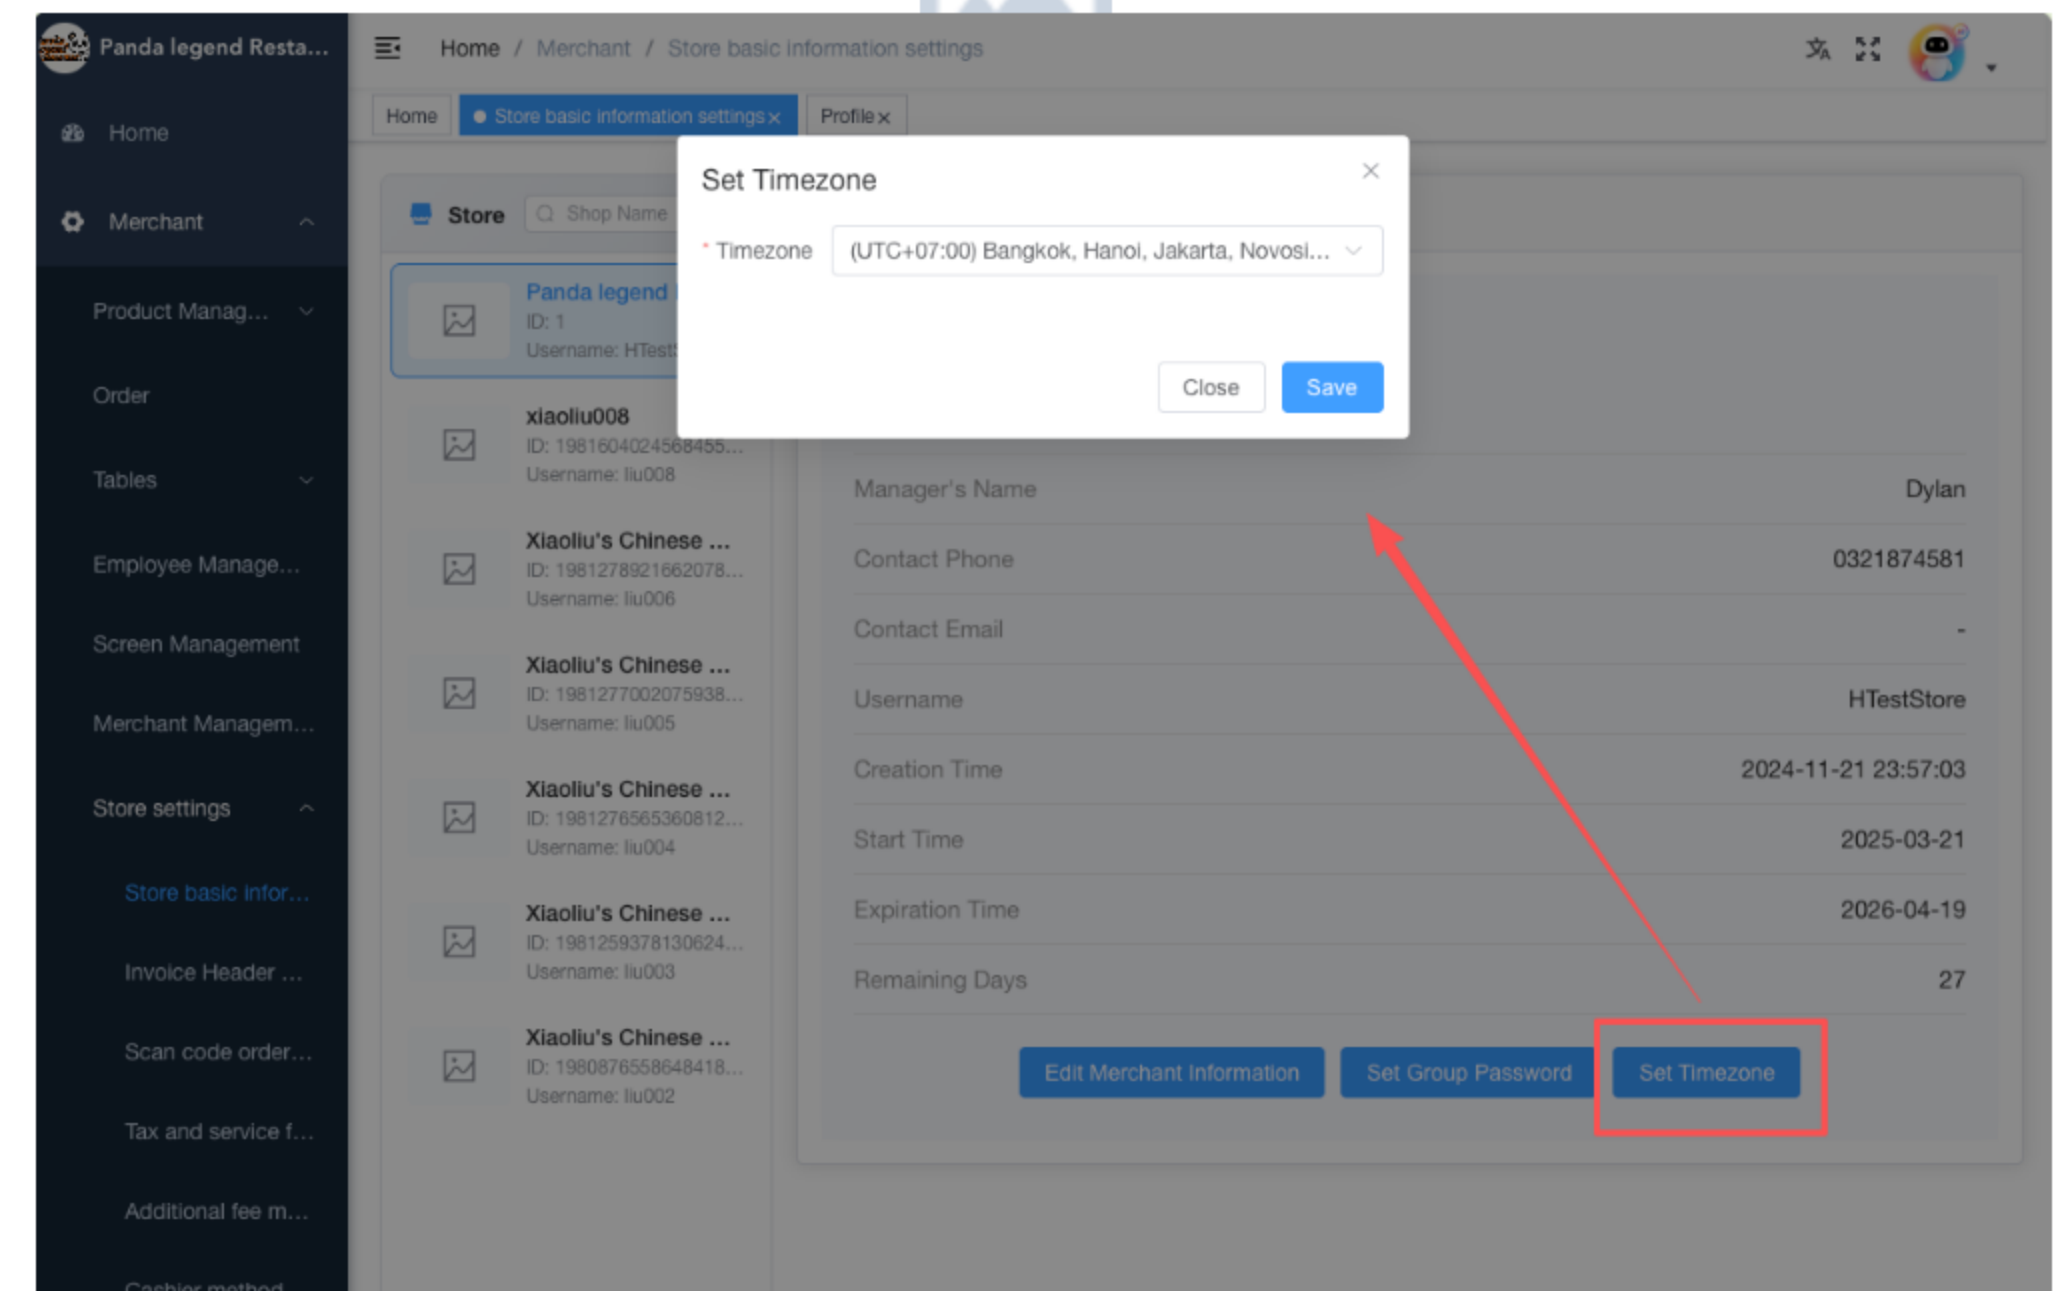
Panda legend Resta...

Home

Merchant

Product Manag...

Order

Tables

Employee Manage...

Screen Management

Merchant Managem...

Store settings

Store basic infor...

Invoice Header ...

Scan code order...

Tax and service f...

Additional fee m...

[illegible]

Home / Merchant / Store basic information settings

Home | Store basic information settings × | Profile ×

Store | Shop Name

Panda legend
ID: 1
Username: HTest

xiaoliu008
ID: 1981604024568455...
Username: liu008

Xiaoliu's Chinese ...
ID: 1981278921662078...
Username: liu006

Xiaoliu's Chinese ...
ID: 1981277002075938...
Username: liu005

Xiaoliu's Chinese ...
ID: 1981276565360812...
Username: liu004

Xiaoliu's Chinese ...
ID: 1981259378130624...
Username: liu003

Xiaoliu's Chinese ...
ID: 1980876558648418...
Username: liu002

Set Timezone

* Timezone (UTC+07:00) Bangkok, Hanoi, Jakarta, Novosi...

Close Save

| | |
|---|---|
| Manager's Name | Dylan |
| Contact Phone | 0321874581 |
| Contact Email | - |
| Username | HTestStore |
| Creation Time | 2024-11-21 23:57:03 |
| Start Time | 2025-03-21 |
| Expiration Time | 2026-04-19 |
| Remaining Days | 27 |

Edit Merchant Information Set Group Password Set Timezone